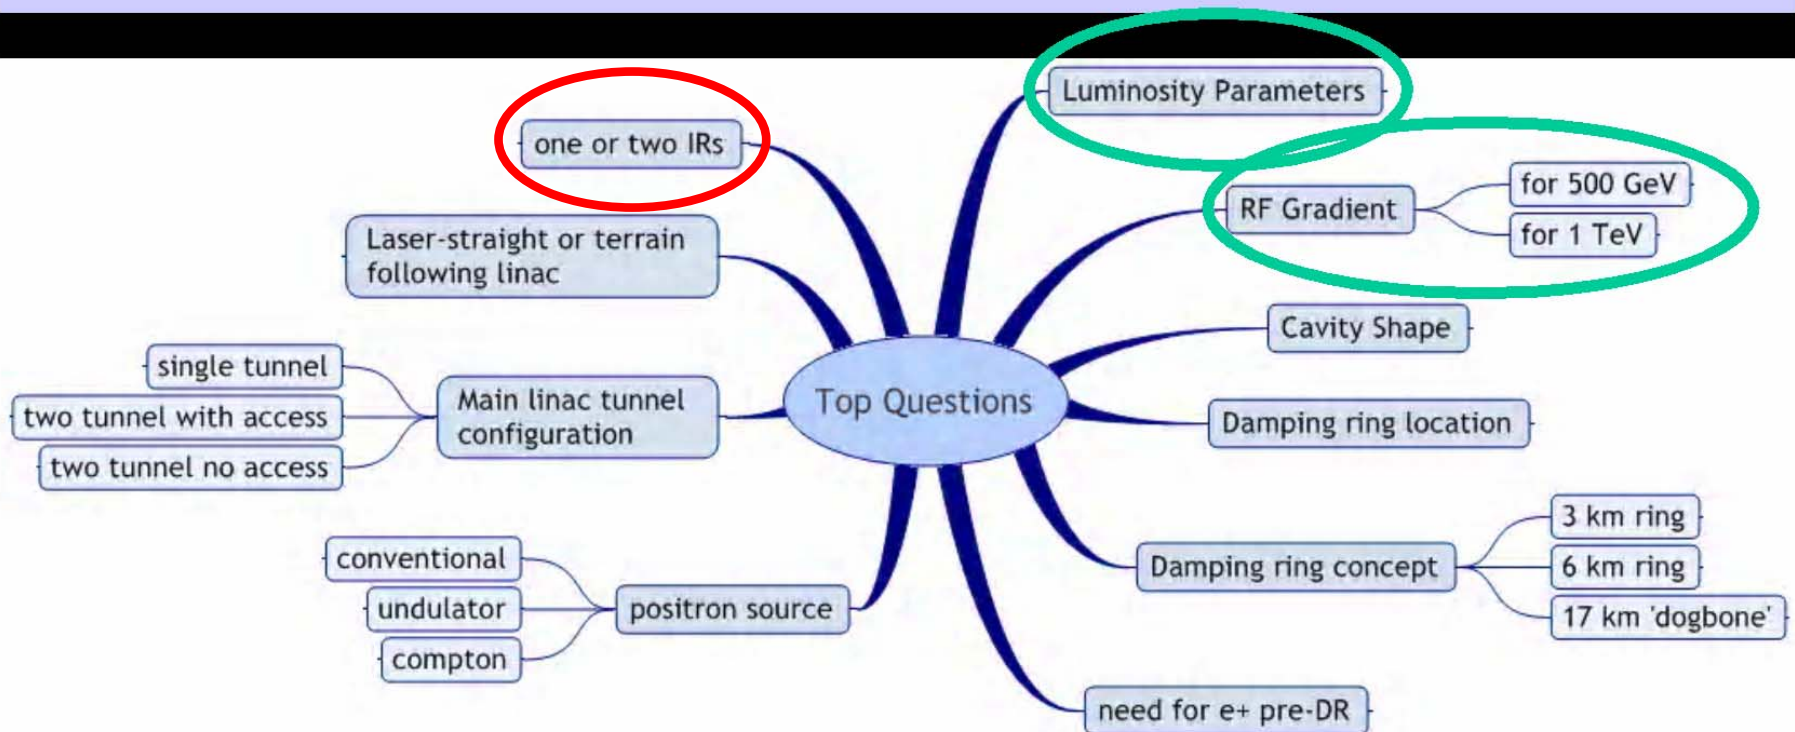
Top Questions

Luminosity Parameters

RF Gradient
for 500 GeV
for 1 TeV

Cavity Shape

Damping ring location

Damping ring concept
3 km ring
6 km ring
17 km 'dogbone'

need for e+ pre-DR

one or two IRs

Laser-straight or terrain following linac

Main linac tunnel configuration
single tunnel
two tunnel with access
two tunnel no access

positron source
conventional
undulator
compton